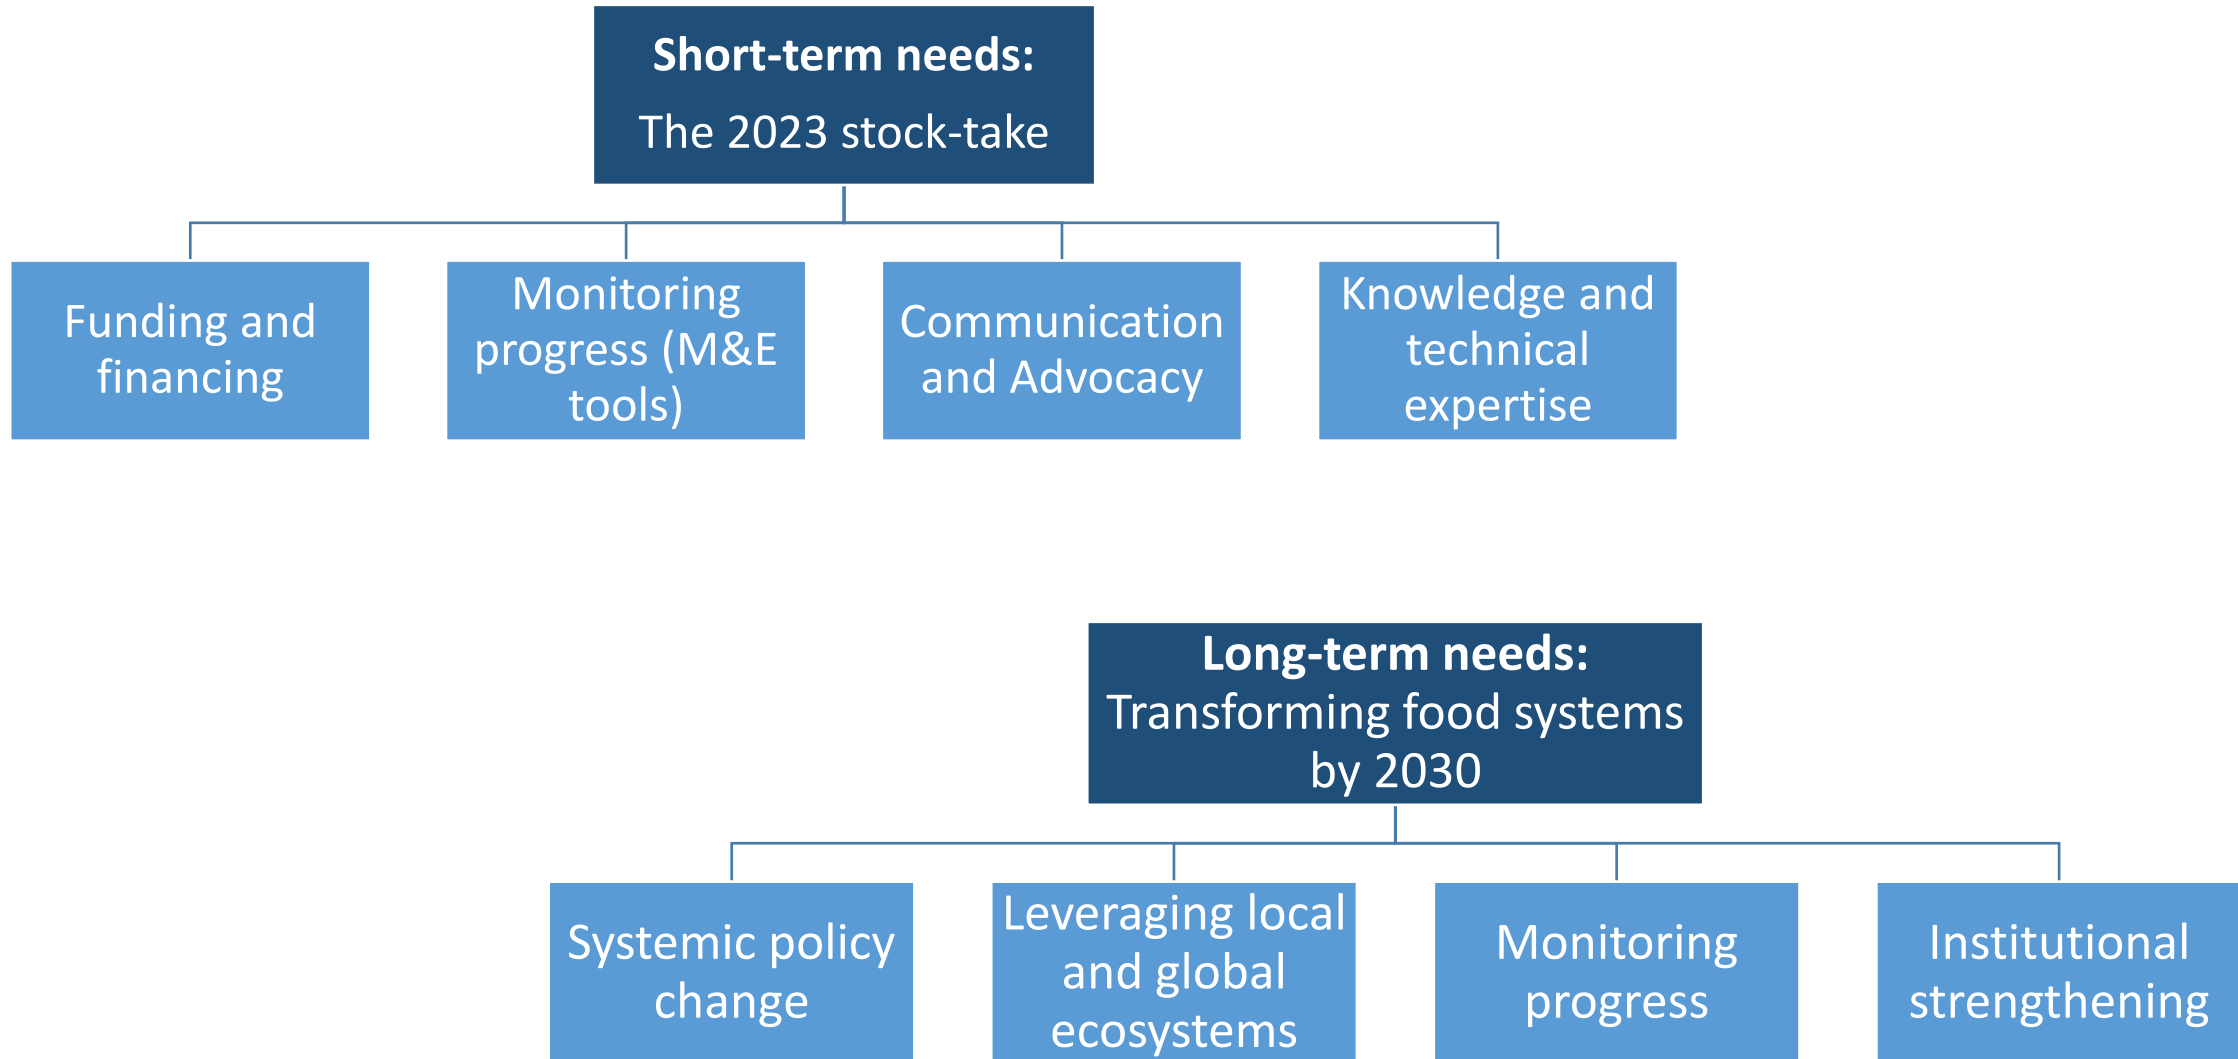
**Short-term needs:**
The 2023 stock-take

Funding and financing

Monitoring progress (M&E tools)

Communication and Advocacy

Knowledge and technical expertise

**Long-term needs:**
Transforming food systems by 2030

Systemic policy change

Leveraging local and global ecosystems

Monitoring progress

Institutional strengthening